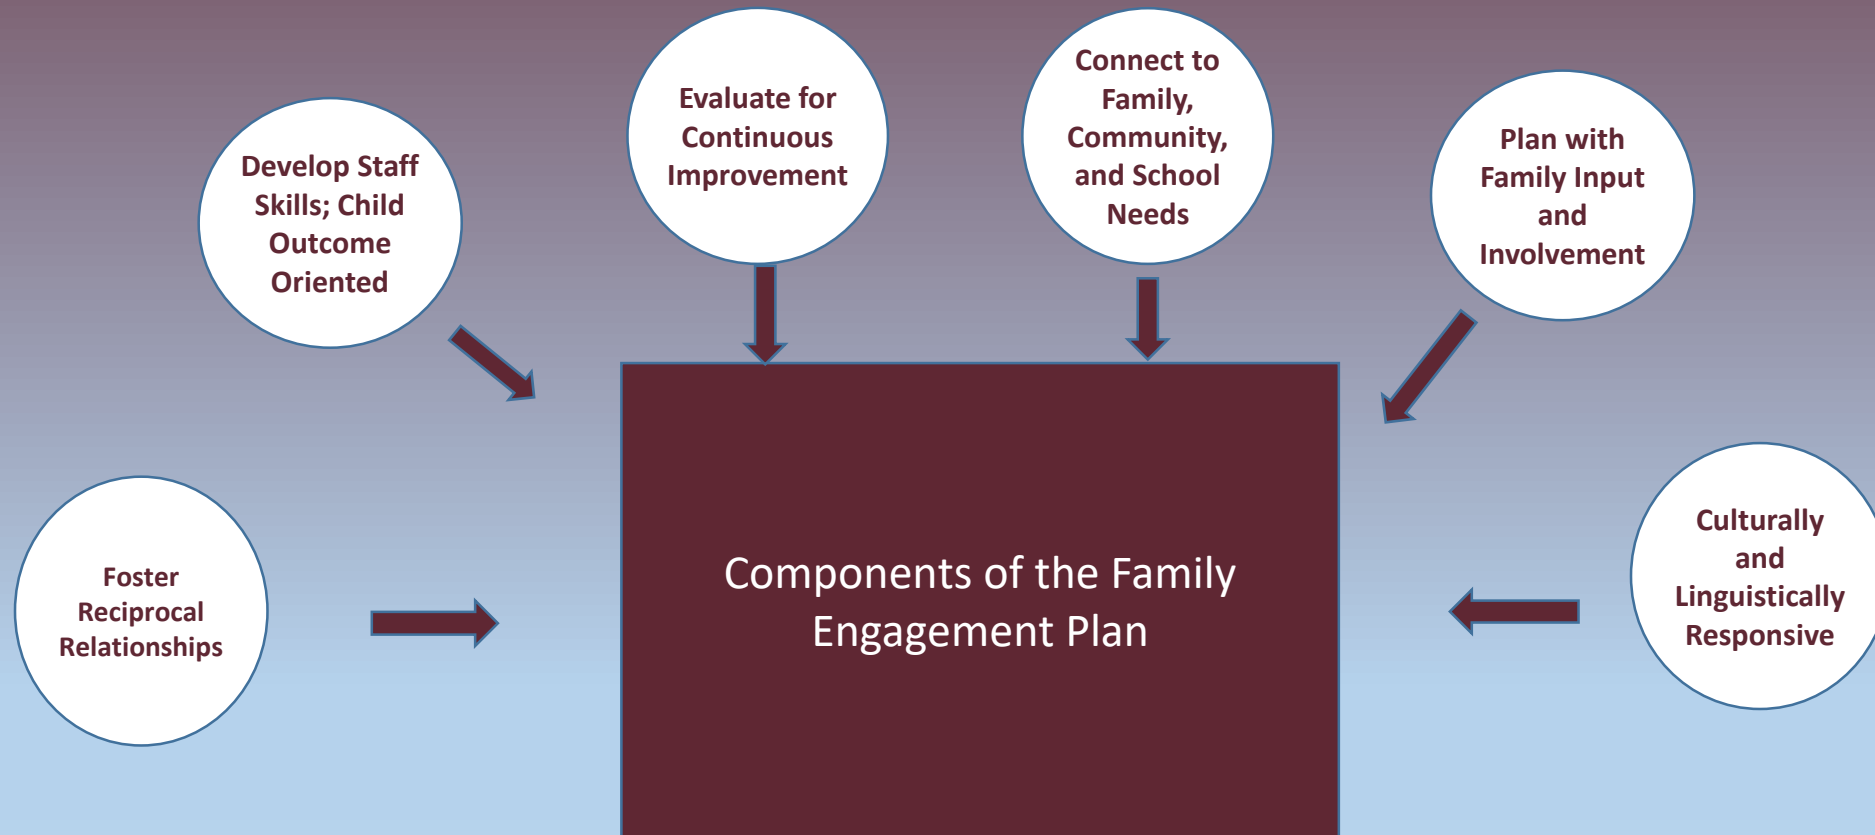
Develop Staff Skills; Child Outcome Oriented

Evaluate for Continuous Improvement

Connect to Family, Community, and School Needs

Plan with Family Input and Involvement

Foster Reciprocal Relationships

Components of the Family Engagement Plan

Culturally and Linguistically Responsive